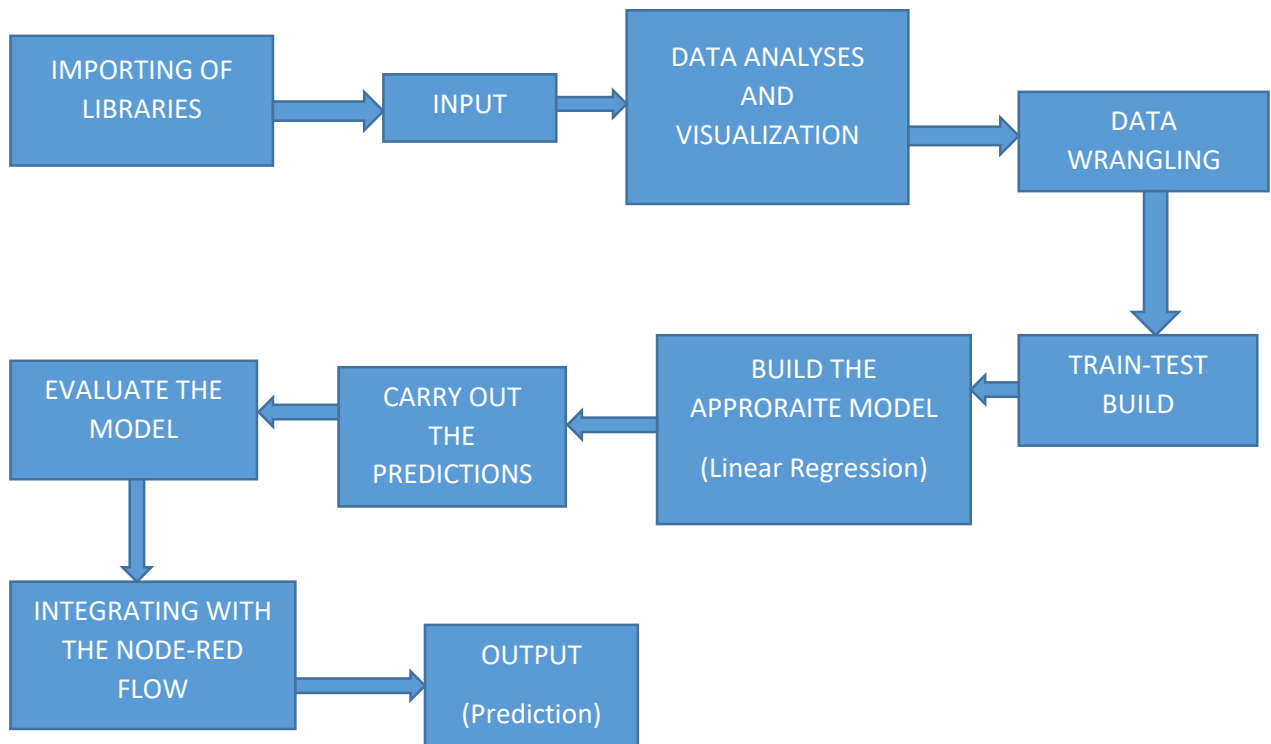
IMPORTING OF LIBRARIES

INPUT

DATA ANALYSES AND VISUALIZATION

DATA WRANGLING

TRAIN-TEST BUILD

BUILD THE APPRORAITE MODEL

(Linear Regression)

CARRY OUT THE PREDICTIONS

EVALUATE THE MODEL

INTEGRATING WITH THE NODE-RED FLOW

OUTPUT

(Prediction)